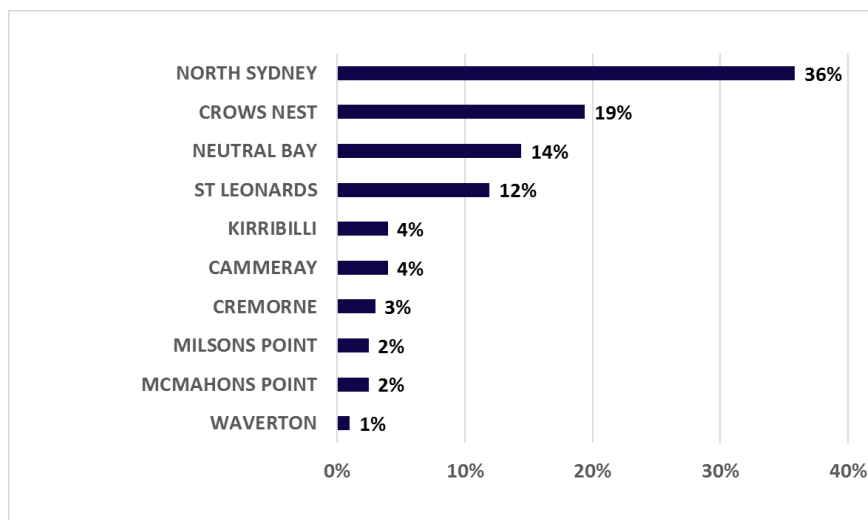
| | |
|---|---|
| NORTH SYDNEY | 36% |
| CROWS NEST | 19% |
| NEUTRAL BAY | 14% |
| ST LEONARDS | 12% |
| KIRRIBILLI | 4% |
| CAMMERAY | 4% |
| CREMORNE | 3% |
| MILSONS POINT | 2% |
| MCMAHONS POINT | 2% |
| WAVERTON | 1% |

0% 10% 20% 30% 40%